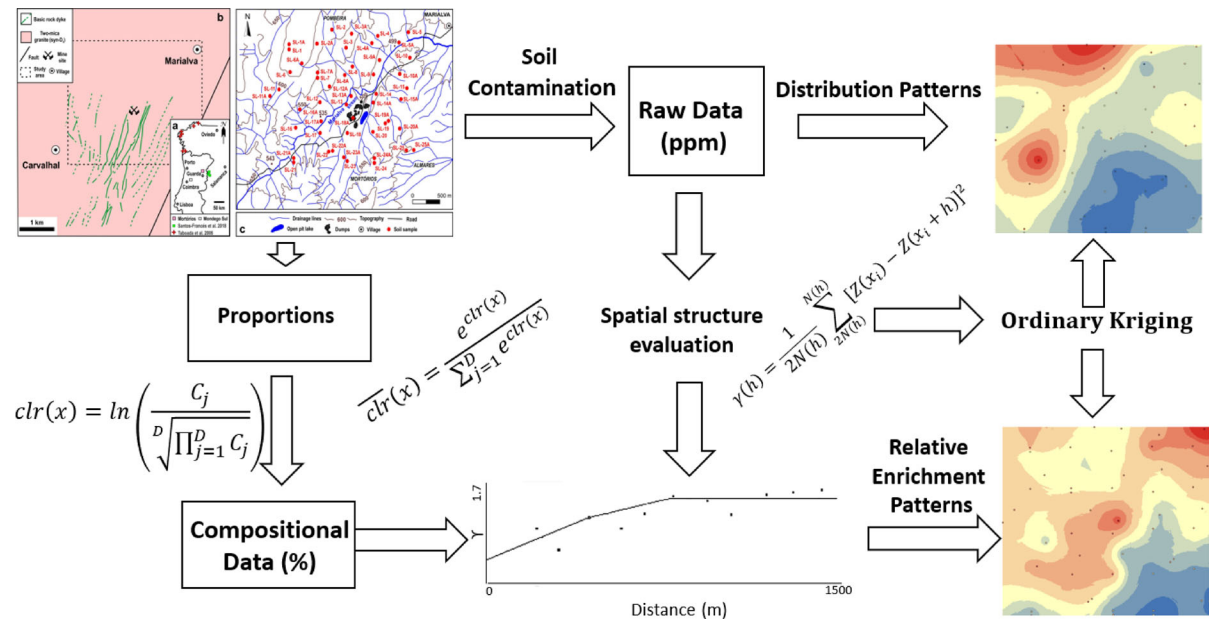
Basic rock dyke
Two-mica granite (syn-D3)
Fault
Mine site
Study area
Village
b
Marialva
Carvalhal
1 km
a
Oviedo
Porto
Guarda
Coimbra
Lisboa
Salamanca
50 km
Mortórios
Mondego Sul
Santos-Francés et al. 2018
Taboada et al. 2006

N
POMBEIRA
MARIALVA
ALMARES
MORTÓRIOS
500 m
Drainage lines
600 Topography
Road
Open pit lake
Dumps
Village
Soil sample
c

Soil Contamination

Raw Data (ppm)

Distribution Patterns

Proportions

$\overline{clr}(x) = \frac{e^{clr(x)}}{\sum_{j=1}^{D} e^{clr(x)}}$

Spatial structure evaluation

$\gamma(h) = \frac{1}{2N(h)} \sum_{2N(h)}^{N(h)} [Z(x_i) - Z(x_i + h)]^2$

Ordinary Kriging

$clr(x) = ln\left(\frac{C_j}{\sqrt[D]{\prod_{j=1}^{D} C_j}}\right)$

Compositional Data (%)

Relative Enrichment Patterns

1.7
Y
0
Distance (m)
1500